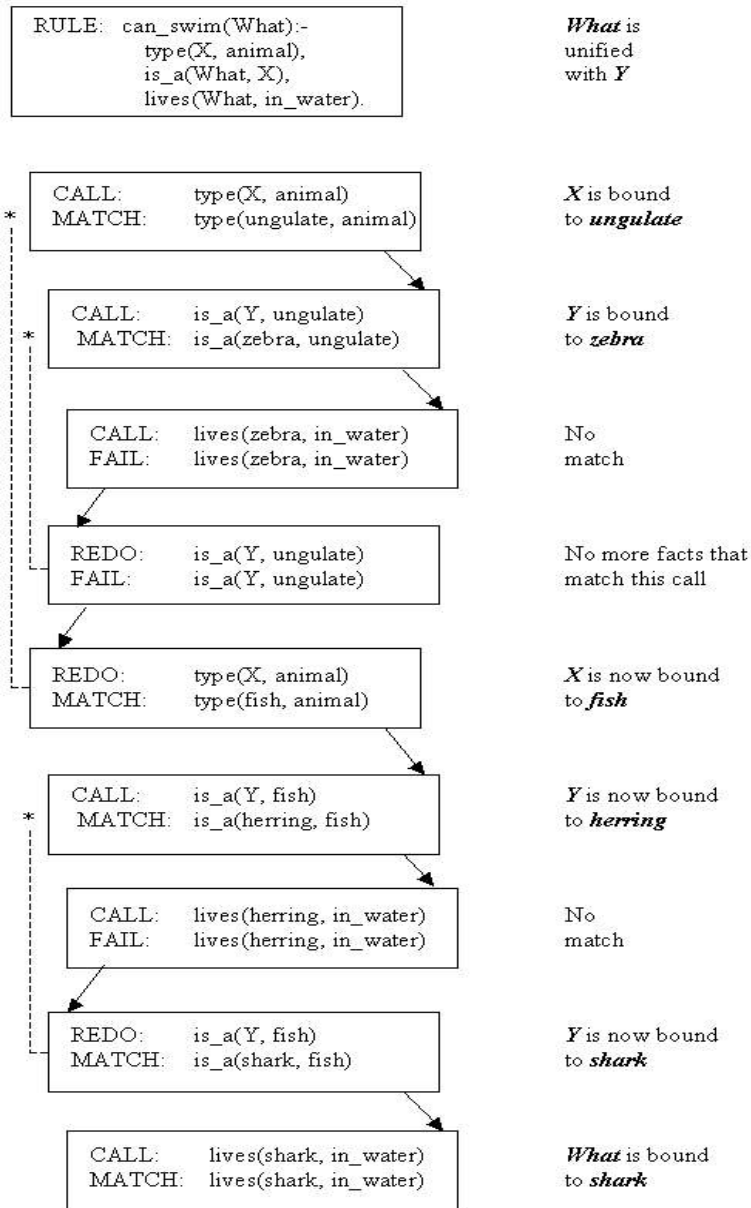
RULE: can_swim(What):-
type(X, animal),
is_a(What, X),
lives(What, in_water).

*What* is unified with *Y*

CALL: type(X, animal)
MATCH: type(ungulate, animal)

*X* is bound to *ungulate*

*

CALL: is_a(Y, ungulate)
MATCH: is_a(zebra, ungulate)

*Y* is bound to *zebra*

*

CALL: lives(zebra, in_water)
FAIL: lives(zebra, in_water)

No match

REDO: is_a(Y, ungulate)
FAIL: is_a(Y, ungulate)

No more facts that match this call

REDO: type(X, animal)
MATCH: type(fish, animal)

*X* is now bound to *fish*

CALL: is_a(Y, fish)
MATCH: is_a(herring, fish)

*Y* is now bound to *herring*

*

CALL: lives(herring, in_water)
FAIL: lives(herring, in_water)

No match

REDO: is_a(Y, fish)
MATCH: is_a(shark, fish)

*Y* is now bound to *shark*

CALL: lives(shark, in_water)
MATCH: lives(shark, in_water)

*What* is bound to *shark*